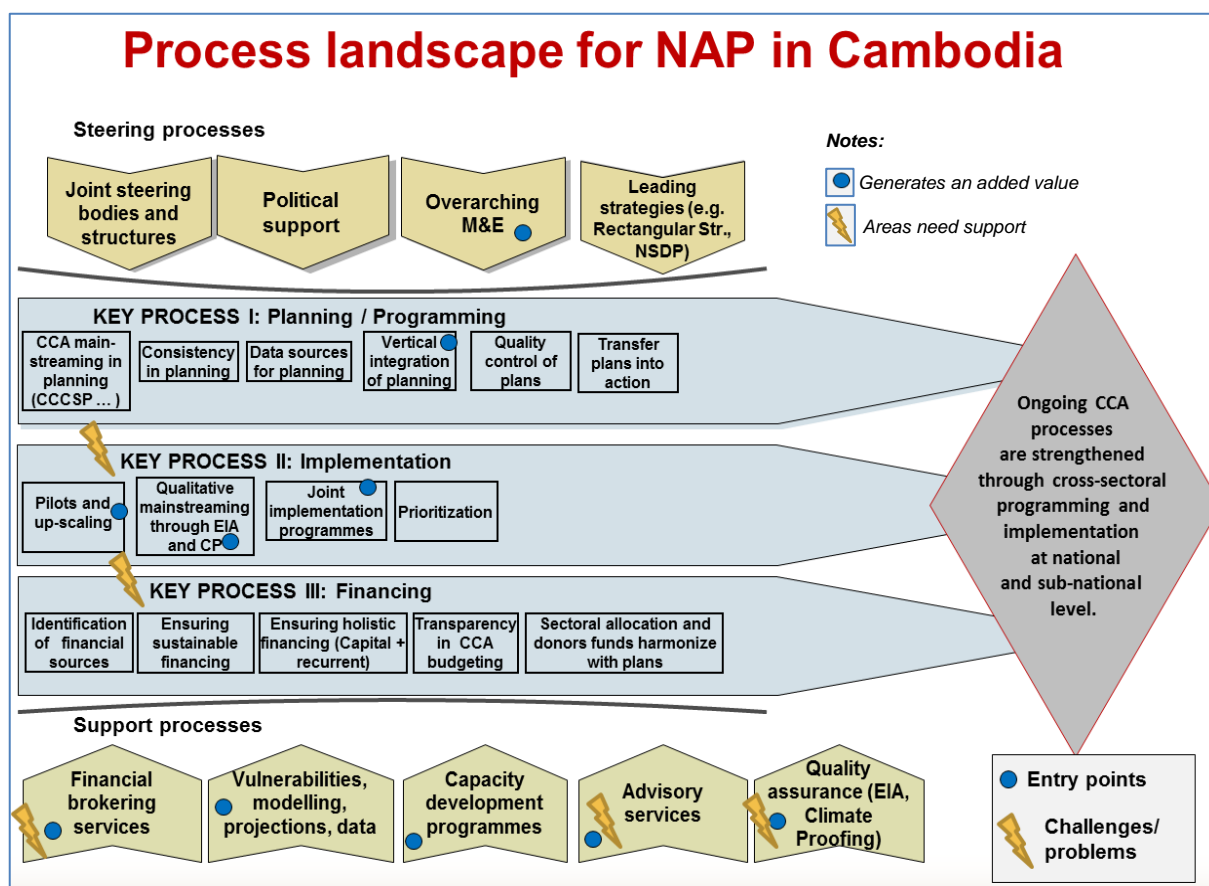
Process landscape for NAP in Cambodia

Steering processes

Joint steering bodies and structures

Political support

Overarching M&E

Leading strategies (e.g. Rectangular Str., NSDP)

Notes:

Generates an added value

Areas need support

KEY PROCESS I: Planning / Programming

CCA mainstreaming in planning (CCCSP … )

Consistency in planning

Data sources for planning

Vertical integration of planning

Quality control of plans

Transfer plans into action

KEY PROCESS II: Implementation

Pilots and up-scaling

Qualitative mainstreaming through EIA and CP

Joint implementation programmes

Prioritization

KEY PROCESS III: Financing

Identification of financial sources

Ensuring sustainable financing

Ensuring holistic financing (Capital + recurrent)

Transparency in CCA budgeting

Sectoral allocation and donors funds harmonize with plans

Ongoing CCA processes are strengthened through cross-sectoral programming and implementation at national and sub-national level.

Support processes

Financial brokering services

Vulnerabilities, modelling, projections, data

Capacity development programmes

Advisory services

Quality assurance (EIA, Climate Proofing)

Entry points

Challenges/ problems